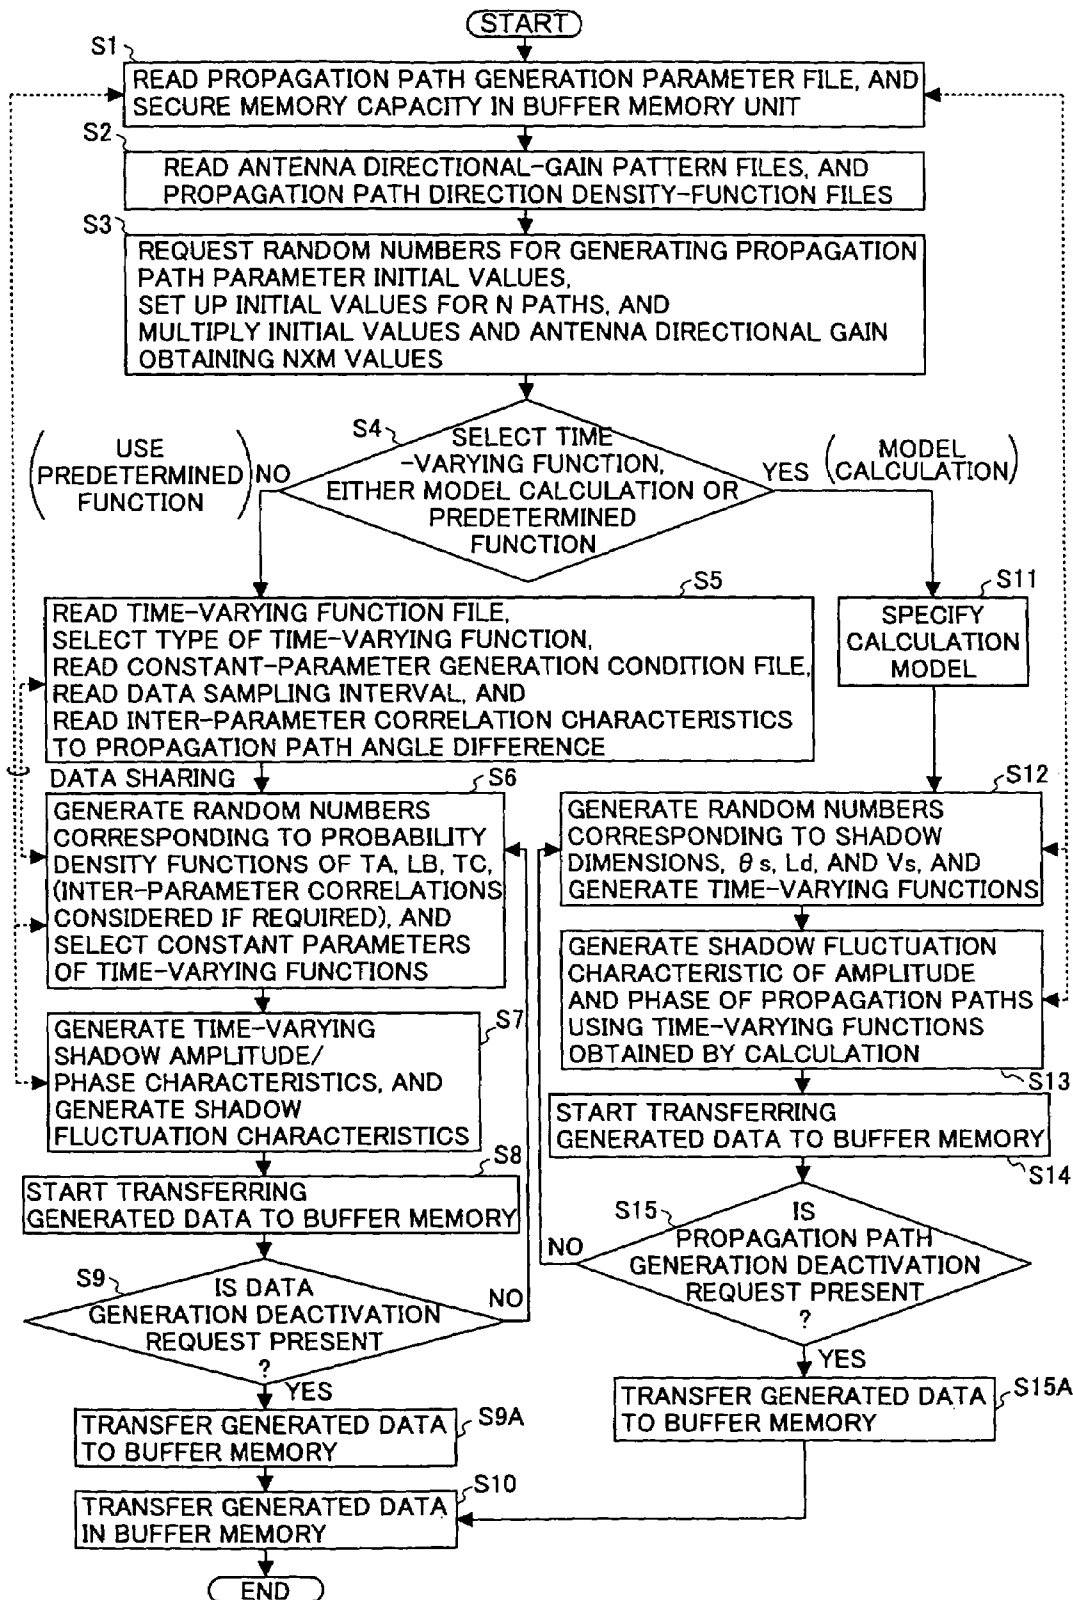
START

S1
READ PROPAGATION PATH GENERATION PARAMETER FILE, AND SECURE MEMORY CAPACITY IN BUFFER MEMORY UNIT

S2
READ ANTENNA DIRECTIONAL-GAIN PATTERN FILES, AND PROPAGATION PATH DIRECTION DENSITY-FUNCTION FILES

S3
REQUEST RANDOM NUMBERS FOR GENERATING PROPAGATION PATH PARAMETER INITIAL VALUES,
SET UP INITIAL VALUES FOR N PATHS, AND
MULTIPLY INITIAL VALUES AND ANTENNA DIRECTIONAL GAIN OBTAINING NXM VALUES

S4
SELECT TIME -VARYING FUNCTION, EITHER MODEL CALCULATION OR PREDETERMINED FUNCTION

(USE PREDETERMINED FUNCTION) NO

YES (MODEL CALCULATION)

S5
READ TIME-VARYING FUNCTION FILE,
SELECT TYPE OF TIME-VARYING FUNCTION,
READ CONSTANT-PARAMETER GENERATION CONDITION FILE,
READ DATA SAMPLING INTERVAL, AND
READ INTER-PARAMETER CORRELATION CHARACTERISTICS TO PROPAGATION PATH ANGLE DIFFERENCE

S11
SPECIFY CALCULATION MODEL

DATA SHARING

S6
GENERATE RANDOM NUMBERS CORRESPONDING TO PROBABILITY DENSITY FUNCTIONS OF TA, LB, TC, (INTER-PARAMETER CORRELATIONS CONSIDERED IF REQUIRED), AND SELECT CONSTANT PARAMETERS OF TIME-VARYING FUNCTIONS

S12
GENERATE RANDOM NUMBERS CORRESPONDING TO SHADOW DIMENSIONS, $\theta$ s, Ld, AND Vs, AND GENERATE TIME-VARYING FUNCTIONS

GENERATE SHADOW FLUCTUATION CHARACTERISTIC OF AMPLITUDE AND PHASE OF PROPAGATION PATHS USING TIME-VARYING FUNCTIONS OBTAINED BY CALCULATION

S13

S7
GENERATE TIME-VARYING SHADOW AMPLITUDE/ PHASE CHARACTERISTICS, AND GENERATE SHADOW FLUCTUATION CHARACTERISTICS

START TRANSFERRING GENERATED DATA TO BUFFER MEMORY

S14

S8
START TRANSFERRING GENERATED DATA TO BUFFER MEMORY

S15
IS PROPAGATION PATH GENERATION DEACTIVATION REQUEST PRESENT ?

NO

S9
IS DATA GENERATION DEACTIVATION REQUEST PRESENT ?

NO

YES

YES

TRANSFER GENERATED DATA TO BUFFER MEMORY
S15A

TRANSFER GENERATED DATA TO BUFFER MEMORY
S9A

TRANSFER GENERATED DATA IN BUFFER MEMORY
S10

END